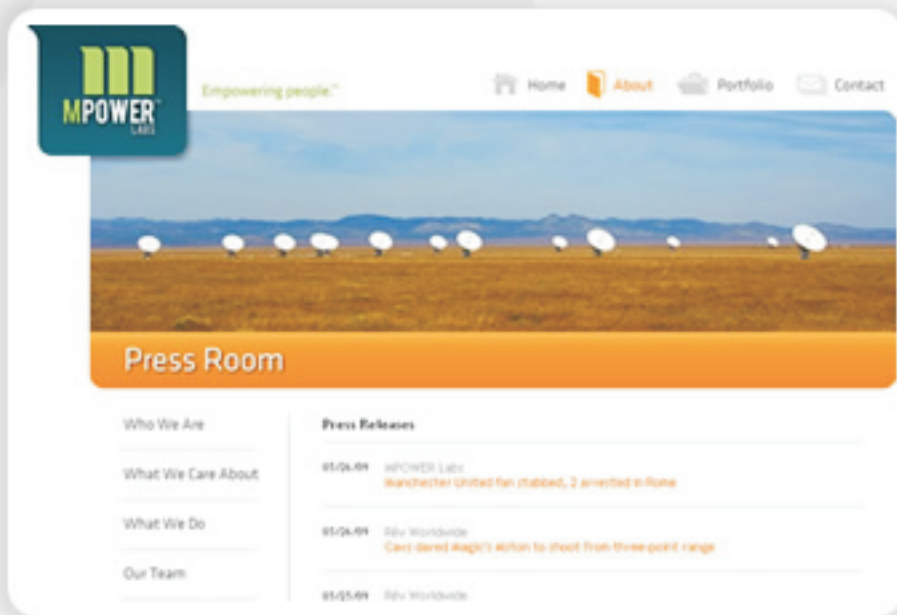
MPOWER LABS

Empowering people.™

Home About Portfolio Contact

Press Room

Who We Are

What We Care About

What We Do

Our Team

Press Releases

01/26/09 MPOWER Labs
Manchester United fan stabbed, 2 arrested in Rome

01/26/09 Rév Worldwide
Cavs dared Magic's Alston to shoot from three-point range

01/25/09 Rév Worldwide